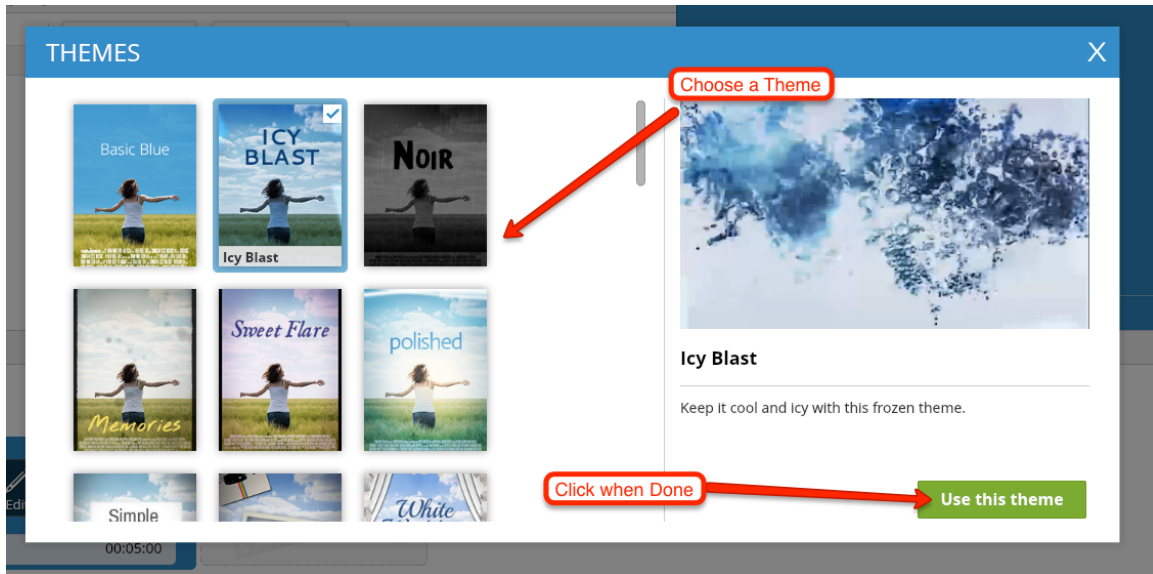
THEMES
X

Choose a Theme

Basic Blue

ICY BLAST

Icy Blast

NOIR

Memories

Sweet Flare

polished

Simple

White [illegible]

Edi

00:05:00

Icy Blast

Keep it cool and icy with this frozen theme.

Click when Done

Use this theme